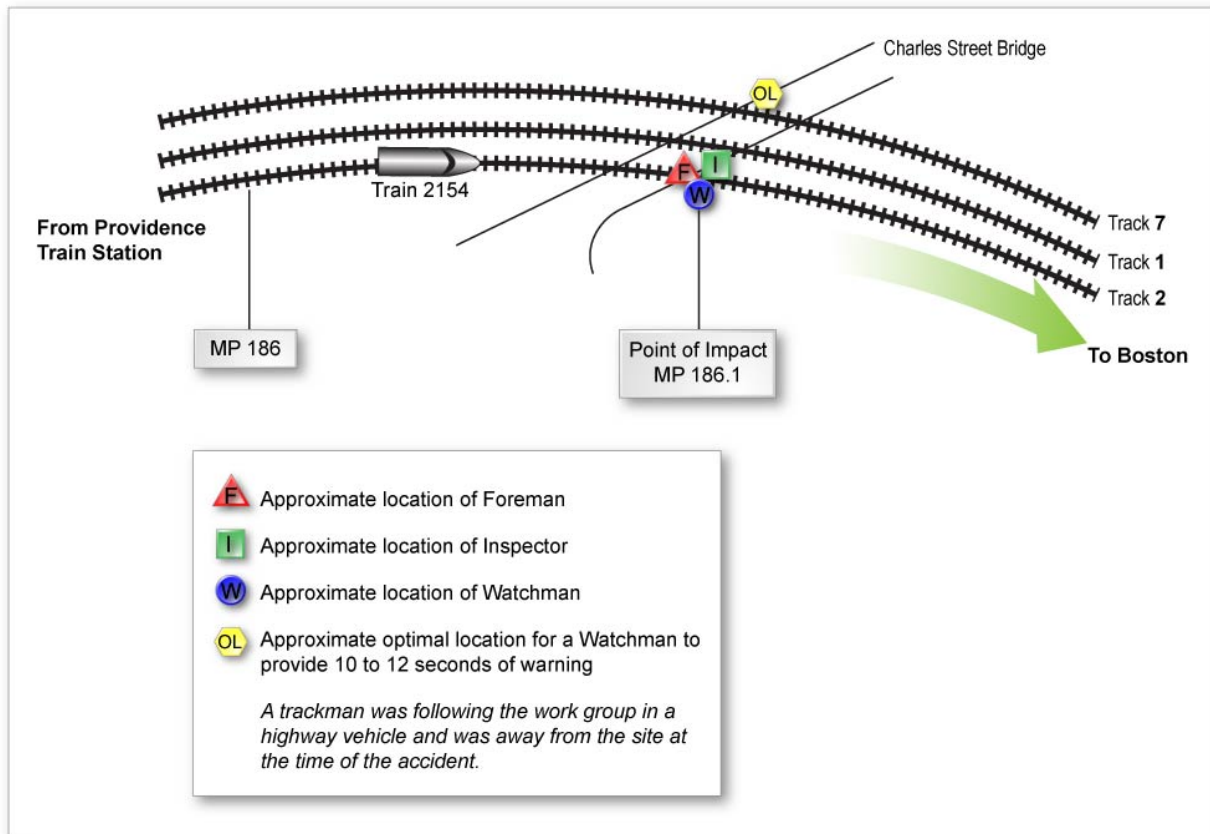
Charles Street Bridge

OL

F I

W

Train 2154

From Providence Train Station

Track 7
Track 1
Track 2

MP 186

Point of Impact MP 186.1

To Boston

F Approximate location of Foreman

I Approximate location of Inspector

W Approximate location of Watchman

OL Approximate optimal location for a Watchman to provide 10 to 12 seconds of warning

*A trackman was following the work group in a highway vehicle and was away from the site at the time of the accident.*